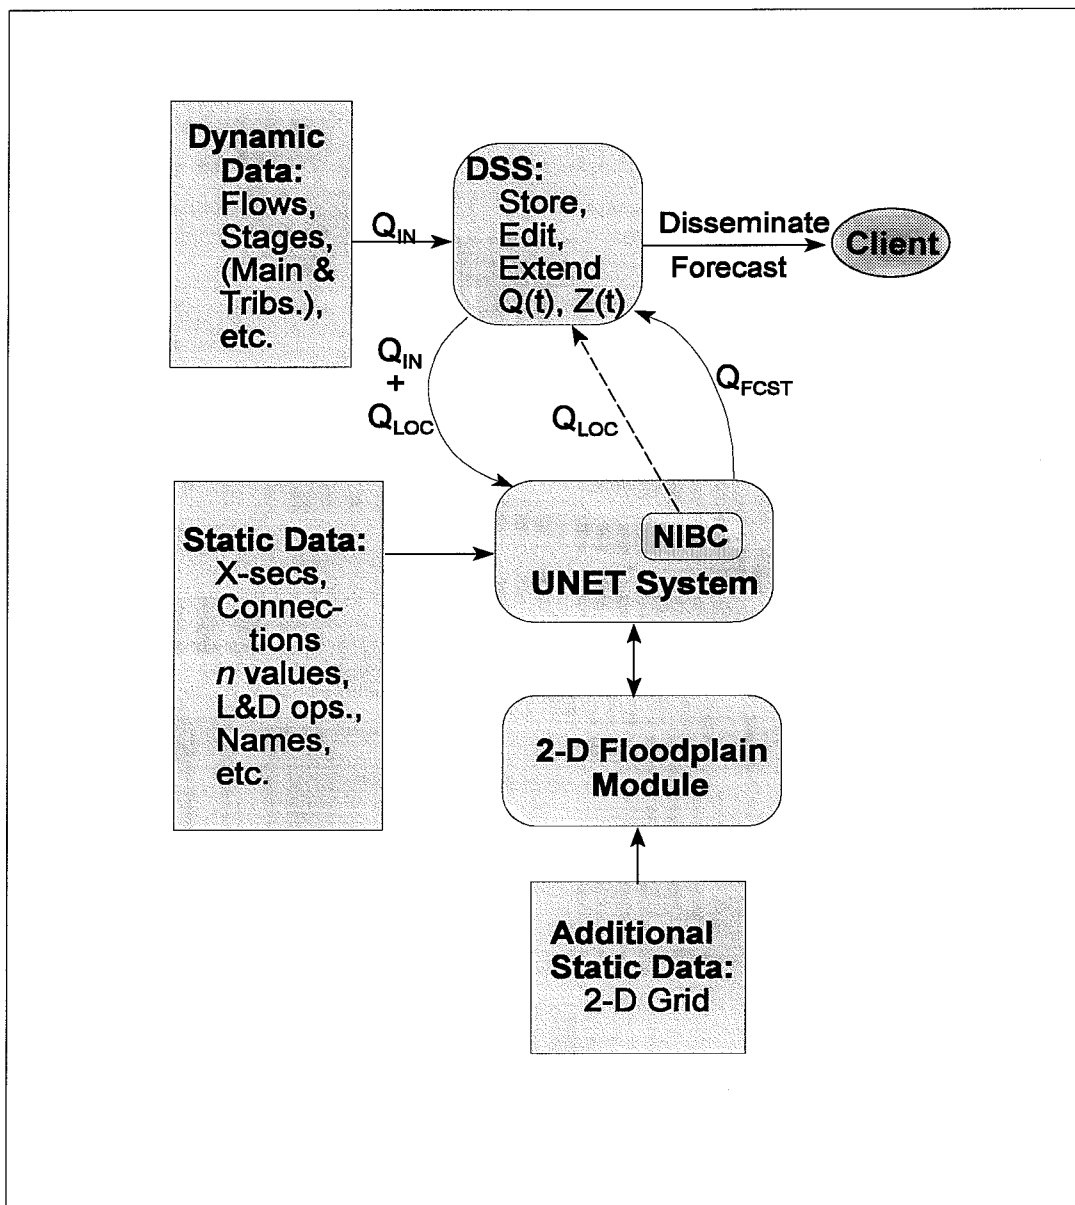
Dynamic Data: Flows, Stages, (Main & Tribs.), etc.

$Q_{IN}$

DSS: Store, Edit, Extend Q(t), Z(t)

Disseminate Forecast

Client

$Q_{IN}$ + $Q_{LOC}$

$Q_{LOC}$

$Q_{FCST}$

Static Data: X-secs, Connections n values, L&D ops., Names, etc.

NIBC

UNET System

2-D Floodplain Module

Additional Static Data: 2-D Grid